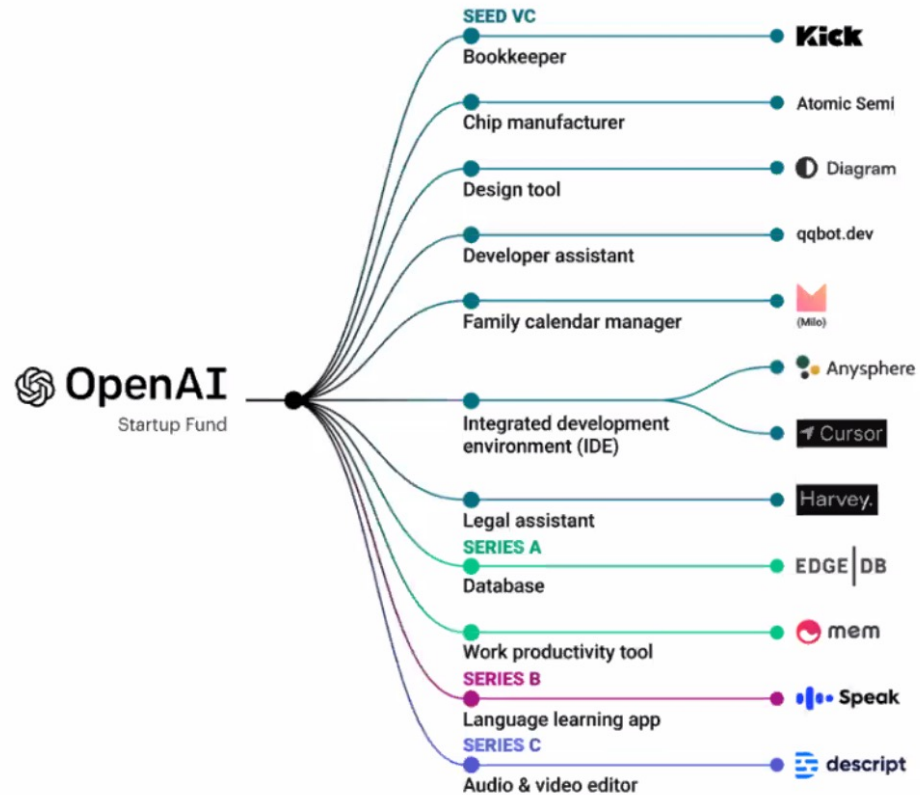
OpenAI
Startup Fund

SEED VC
Bookkeeper
Kick

Chip manufacturer
Atomic Semi

Design tool
Diagram

Developer assistant
qqbot.dev

Family calendar manager
(Milo)

Integrated development environment (IDE)
Anysphere
Cursor

Legal assistant
Harvey.

SERIES A
Database
EDGE DB

Work productivity tool
mem

SERIES B
Language learning app
Speak

SERIES C
Audio & video editor
descript